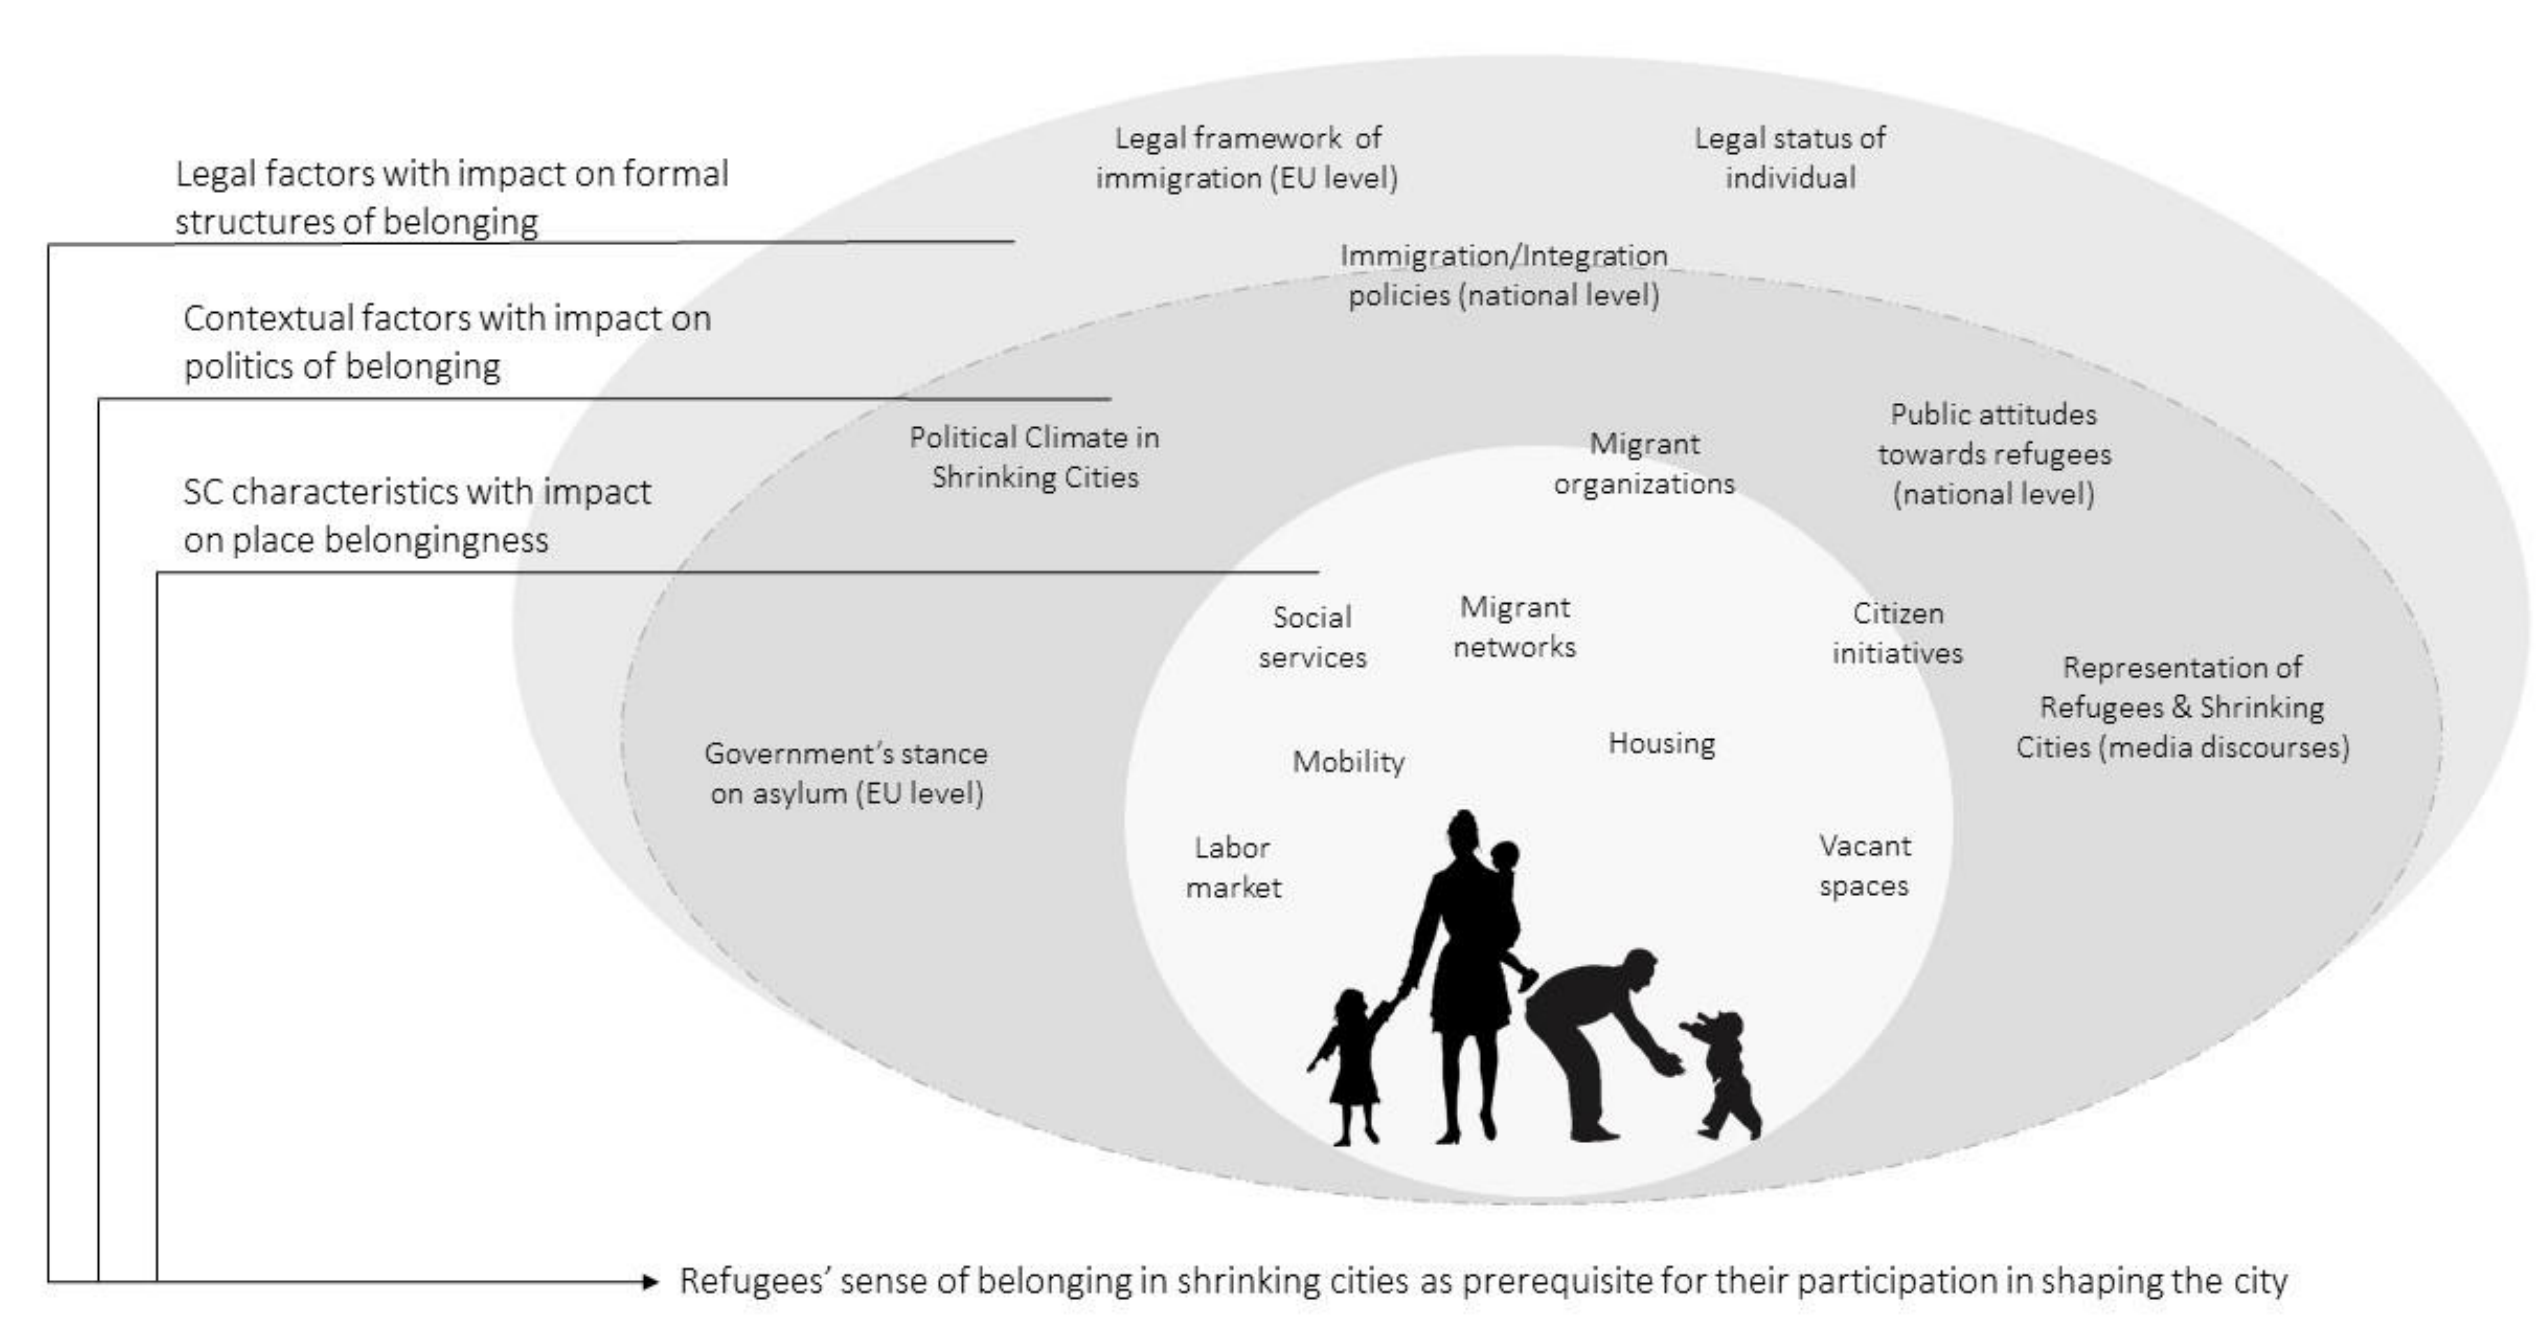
Legal factors with impact on formal structures of belonging

Contextual factors with impact on politics of belonging

SC characteristics with impact on place belongingness

Legal framework of immigration (EU level)

Legal status of individual

Immigration/Integration policies (national level)

Political Climate in Shrinking Cities

Migrant organizations

Public attitudes towards refugees (national level)

Social services

Migrant networks

Citizen initiatives

Representation of Refugees & Shrinking Cities (media discourses)

Government's stance on asylum (EU level)

Mobility

Housing

Labor market

Vacant spaces

Refugees' sense of belonging in shrinking cities as prerequisite for their participation in shaping the city